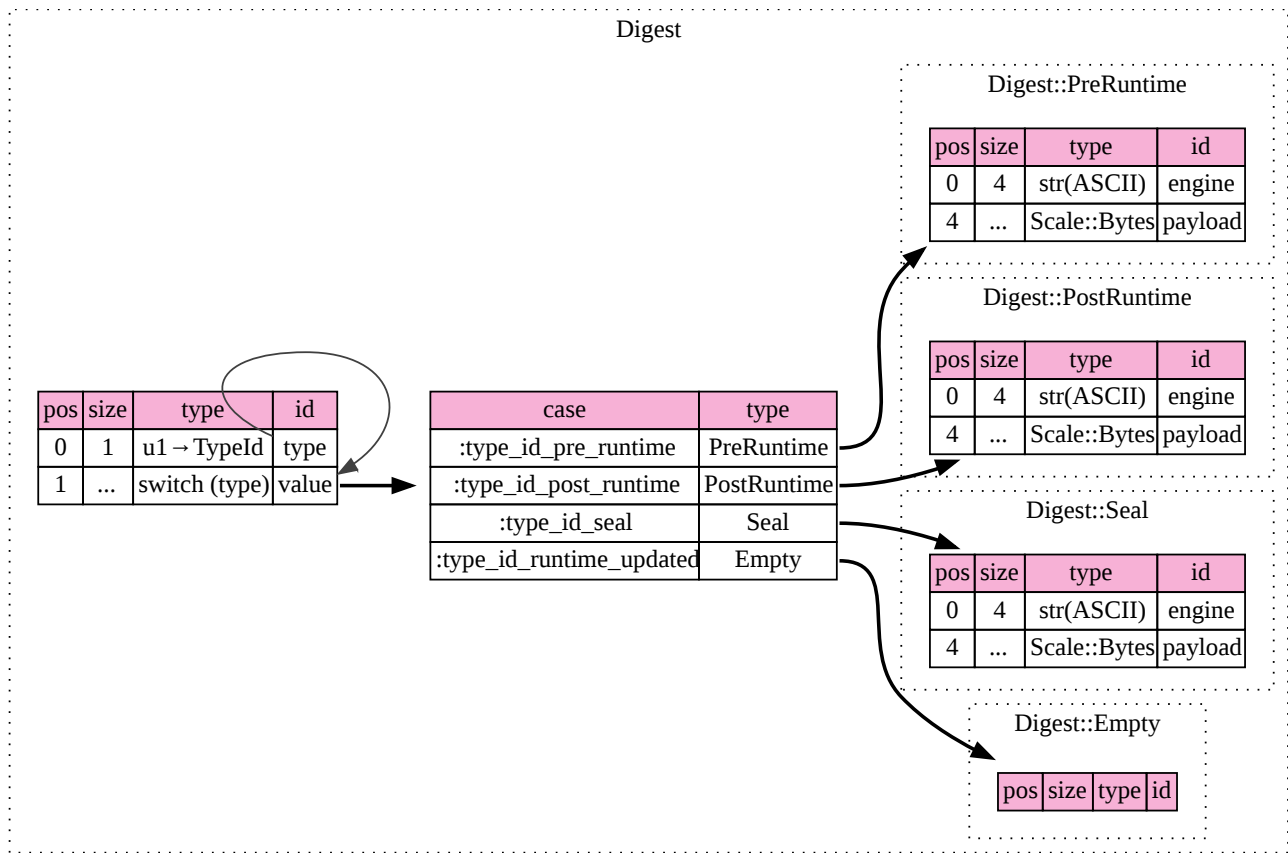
Digest

| pos | size | type | id |
|---|---|---|---|
| 0 | 1 | u1→TypeId | type |
| 1 | ... | switch (type) | value |

| case | type |
|---|---|
| :type_id_pre_runtime | PreRuntime |
| :type_id_post_runtime | PostRuntime |
| :type_id_seal | Seal |
| :type_id_runtime_updated | Empty |

Digest::PreRuntime

| pos | size | type | id |
|---|---|---|---|
| 0 | 4 | str(ASCII) | engine |
| 4 | ... | Scale::Bytes | payload |

Digest::PostRuntime

| pos | size | type | id |
|---|---|---|---|
| 0 | 4 | str(ASCII) | engine |
| 4 | ... | Scale::Bytes | payload |

Digest::Seal

| pos | size | type | id |
|---|---|---|---|
| 0 | 4 | str(ASCII) | engine |
| 4 | ... | Scale::Bytes | payload |

Digest::Empty

| pos | size | type | id |
|---|---|---|---|